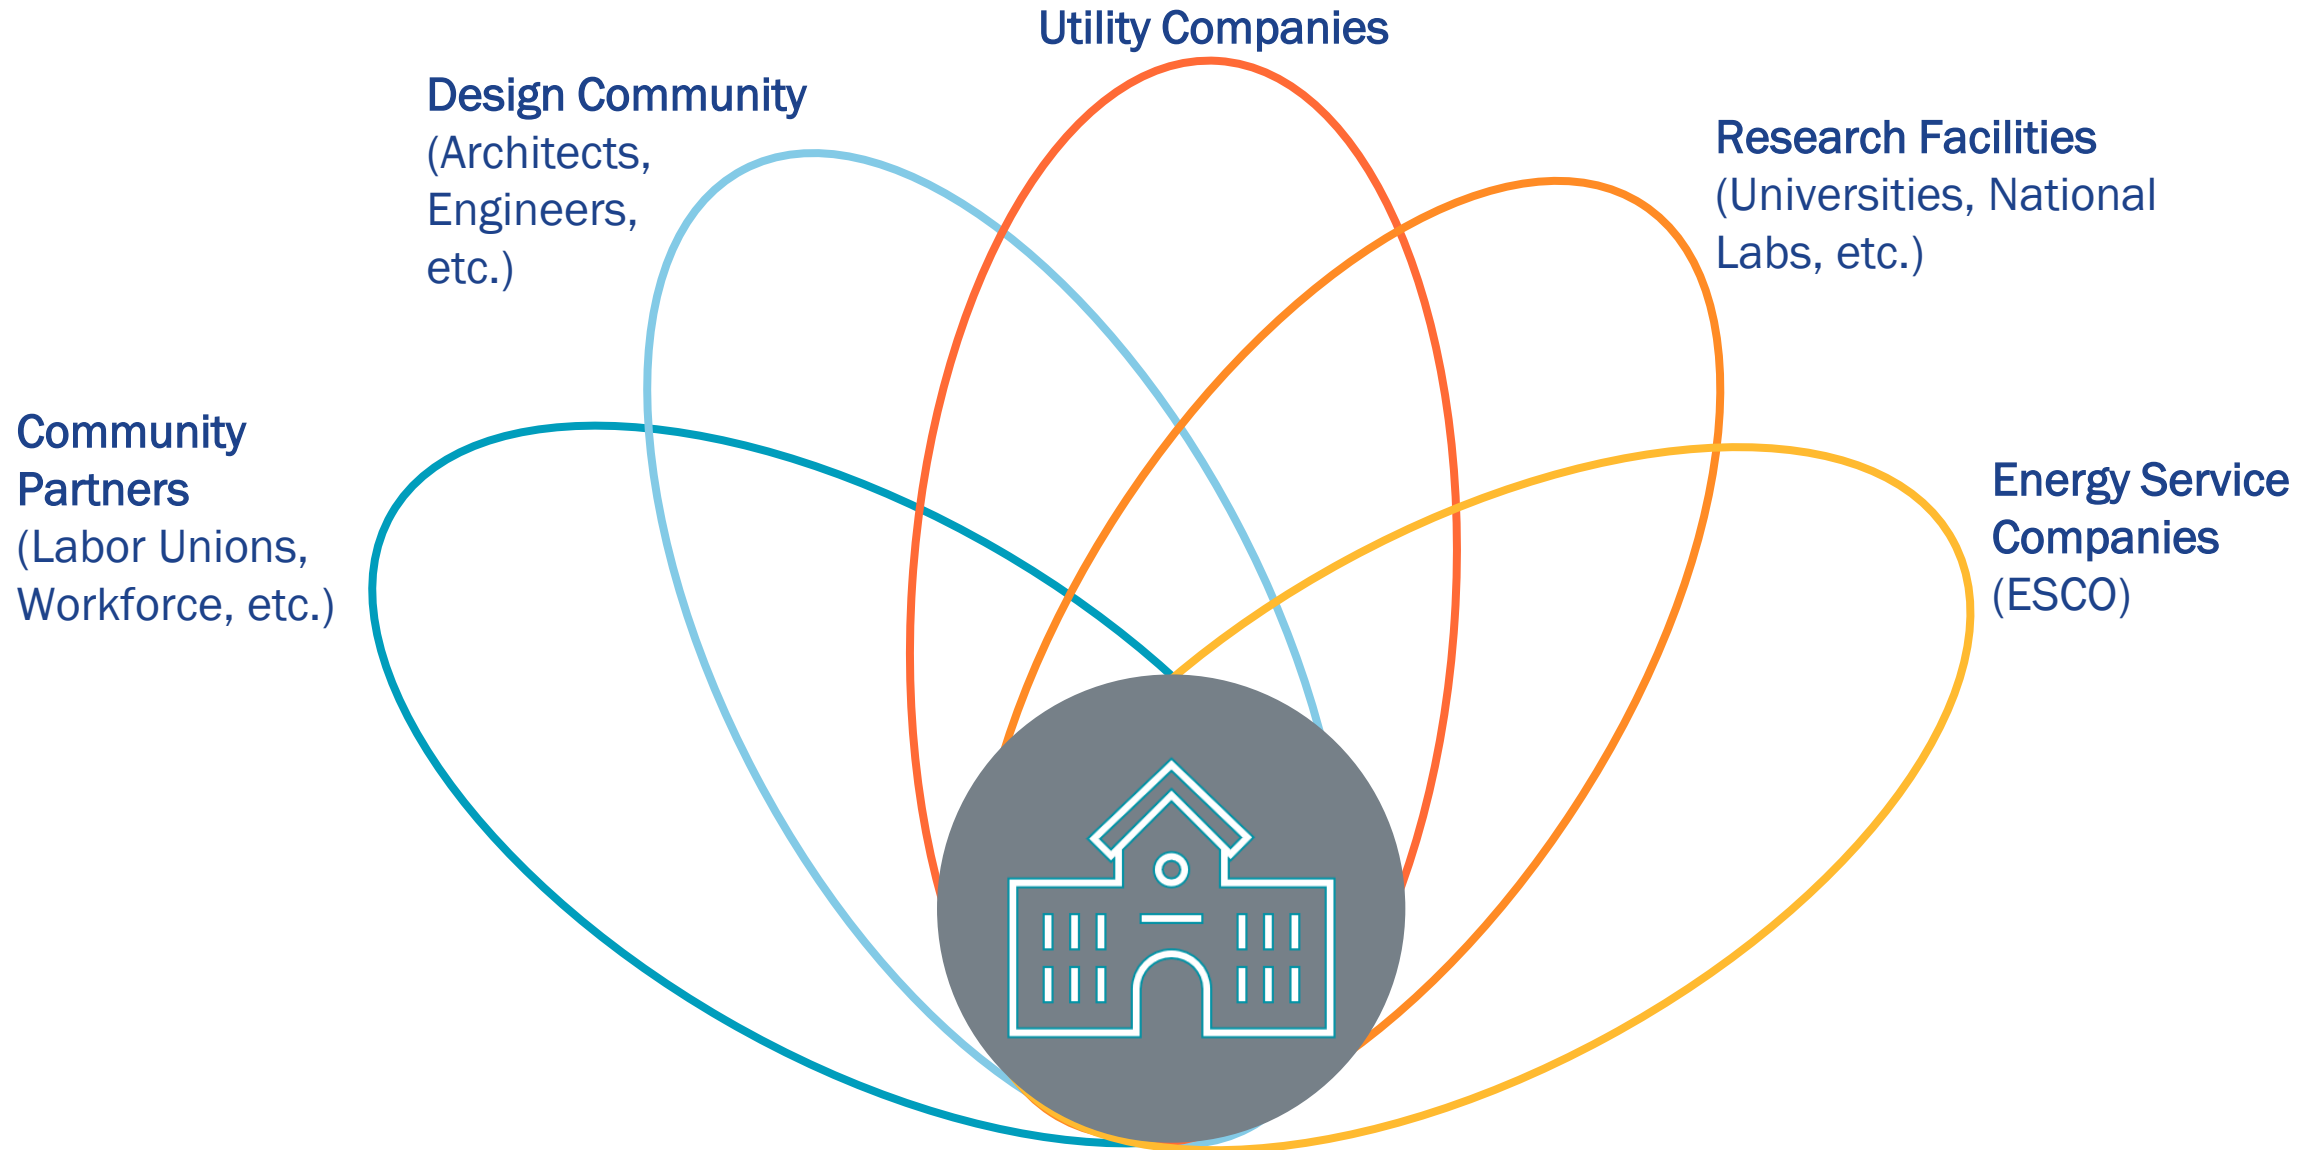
Utility Companies

Design Community
(Architects, Engineers, etc.)

Research Facilities
(Universities, National Labs, etc.)

Community Partners
(Labor Unions, Workforce, etc.)

Energy Service Companies
(ESCO)